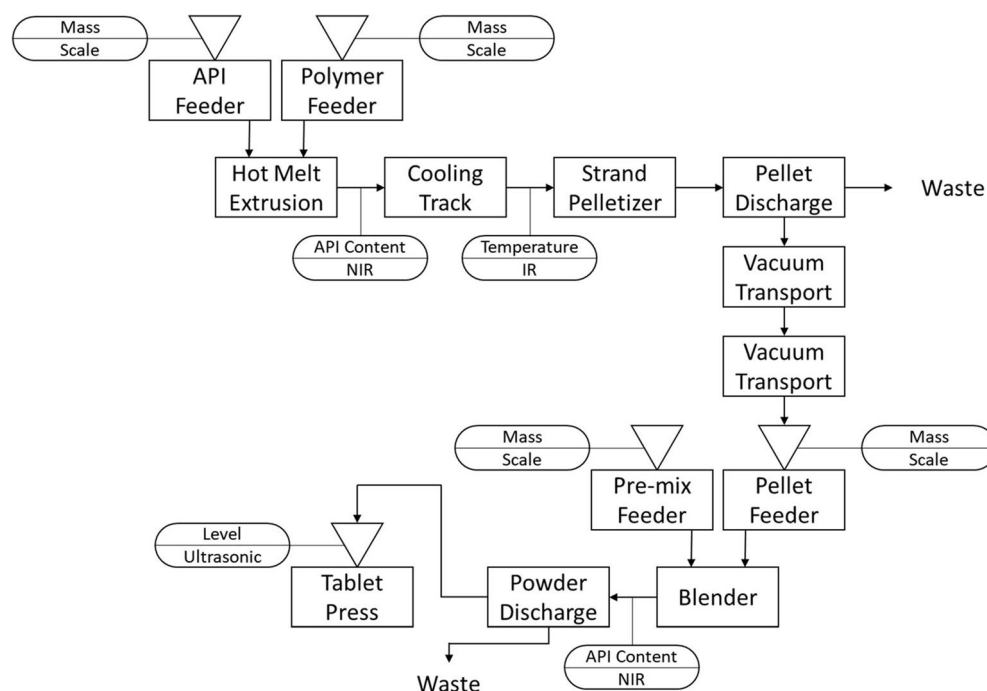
Mass
Scale

API
Feeder

Polymer
Feeder

Mass
Scale

Hot Melt
Extrusion

Cooling
Track

Strand
Pelletizer

Pellet
Discharge

Waste

API Content
NIR

Temperature
IR

Vacuum
Transport

Vacuum
Transport

Mass
Scale

Pre-mix
Feeder

Pellet
Feeder

Mass
Scale

Level
Ultrasonic

Tablet
Press

Powder
Discharge

Blender

API Content
NIR

Waste